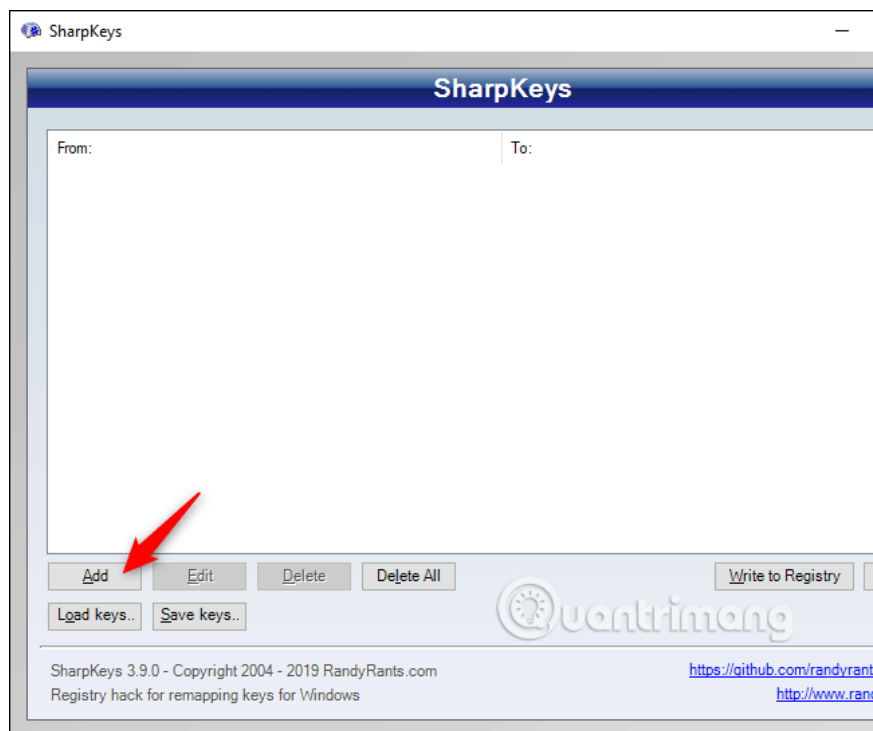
SharpKeys

SharpKeys

From:

To:

Add

Edit

Delete

Delete All

Write to Registry

Load keys..

Save keys..

Quantrimang

SharpKeys 3.9.0 - Copyright 2004 - 2019 RandyRants.com

Registry hack for remapping keys for Windows

https://github.com/randyrant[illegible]

http://www.rand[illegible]